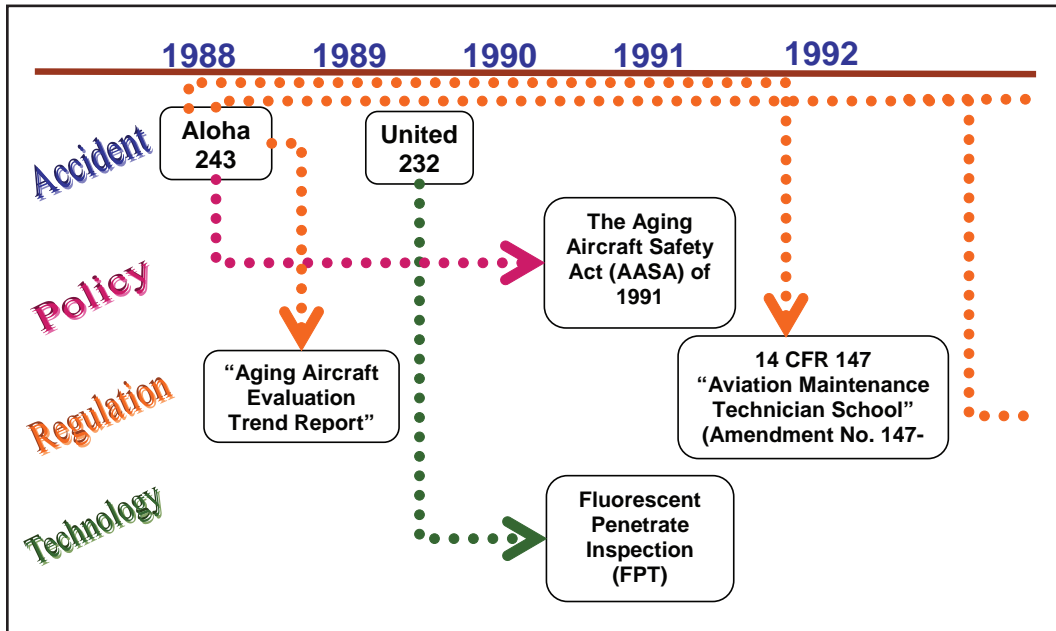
1988 1989 1990 1991 1992

Accident

Aloha 243

United 232

Policy

The Aging Aircraft Safety Act (AASA) of 1991

Regulation

"Aging Aircraft Evaluation Trend Report"

14 CFR 147 "Aviation Maintenance Technician School" (Amendment No. 147-

Technology

Fluorescent Penetrate Inspection (FPT)